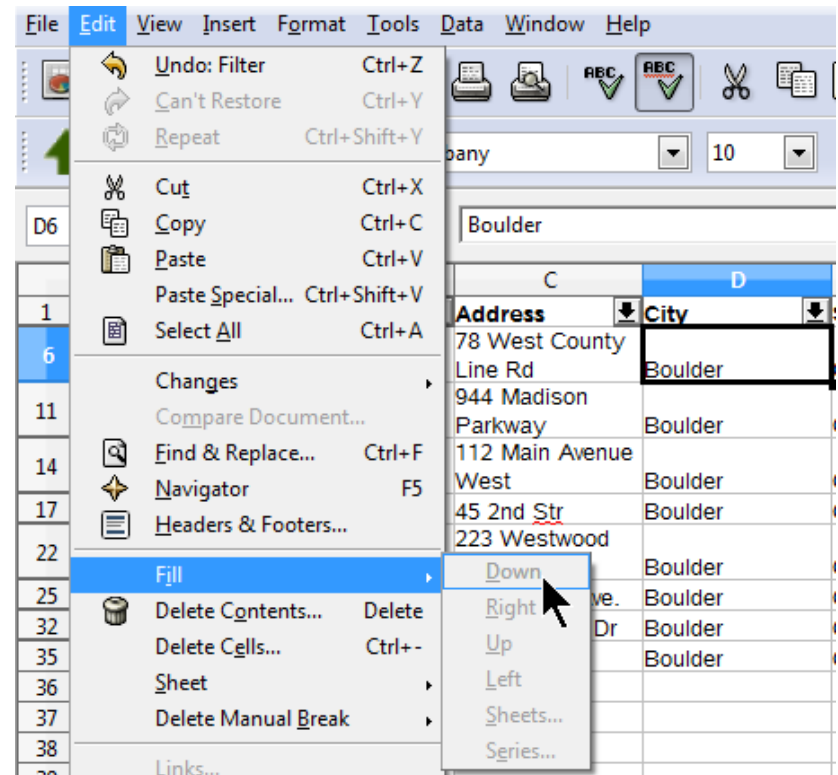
File Edit View Insert Format Tools Data Window Help

Undo: Filter Ctrl+Z
Can't Restore Ctrl+Y
Repeat Ctrl+Shift+Y
Cut Ctrl+X
Copy Ctrl+C
Paste Ctrl+V
Paste Special... Ctrl+Shift+V
Select All Ctrl+A
Changes
Compare Document...
Find & Replace... Ctrl+F
Navigator F5
Headers & Footers...
Fill
Delete Contents... Delete
Delete Cells... Ctrl+-
Sheet
Delete Manual Break
Links...

Down
Right
Up
Left
Sheets...
Series...

pany
10

D6
Boulder

| | C | D |
|---|---|---|
| 1 | Address | City |
| 6 | 78 West County Line Rd | Boulder |
| 11 | 944 Madison Parkway | Boulder |
| 14 | 112 Main Avenue West | Boulder |
| 17 | 45 2nd Str | Boulder |
| 22 | 223 Westwood | Boulder |
| 25 | ve. | Boulder |
| 32 | Dr | Boulder |
| 35 | | Boulder |
| 36 | | |
| 37 | | |
| 38 | | |